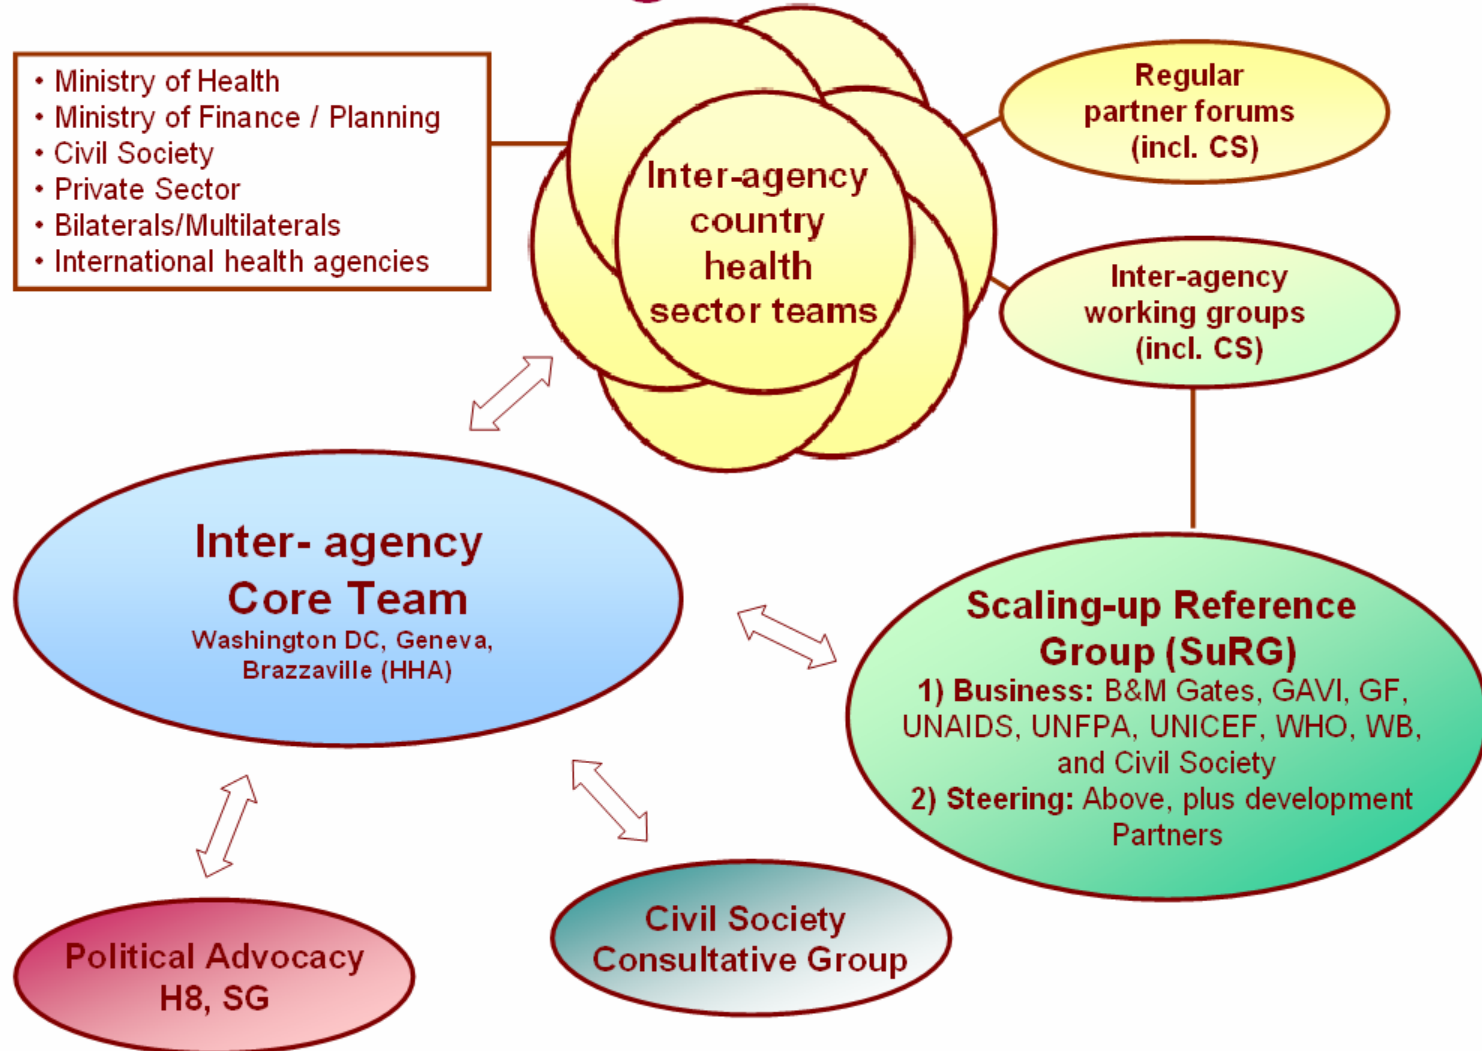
• Ministry of Health
• Ministry of Finance / Planning
• Civil Society
• Private Sector
• Bilaterals/Multilaterals
• International health agencies

Inter-agency country health sector teams

Regular partner forums (incl. CS)

Inter-agency working groups (incl. CS)

Inter- agency Core Team
Washington DC, Geneva, Brazzaville (HHA)

Scaling-up Reference Group (SuRG)
1) Business: B&M Gates, GAVI, GF, UNAIDS, UNFPA, UNICEF, WHO, WB, and Civil Society
2) Steering: Above, plus development Partners

Political Advocacy H8, SG

Civil Society Consultative Group